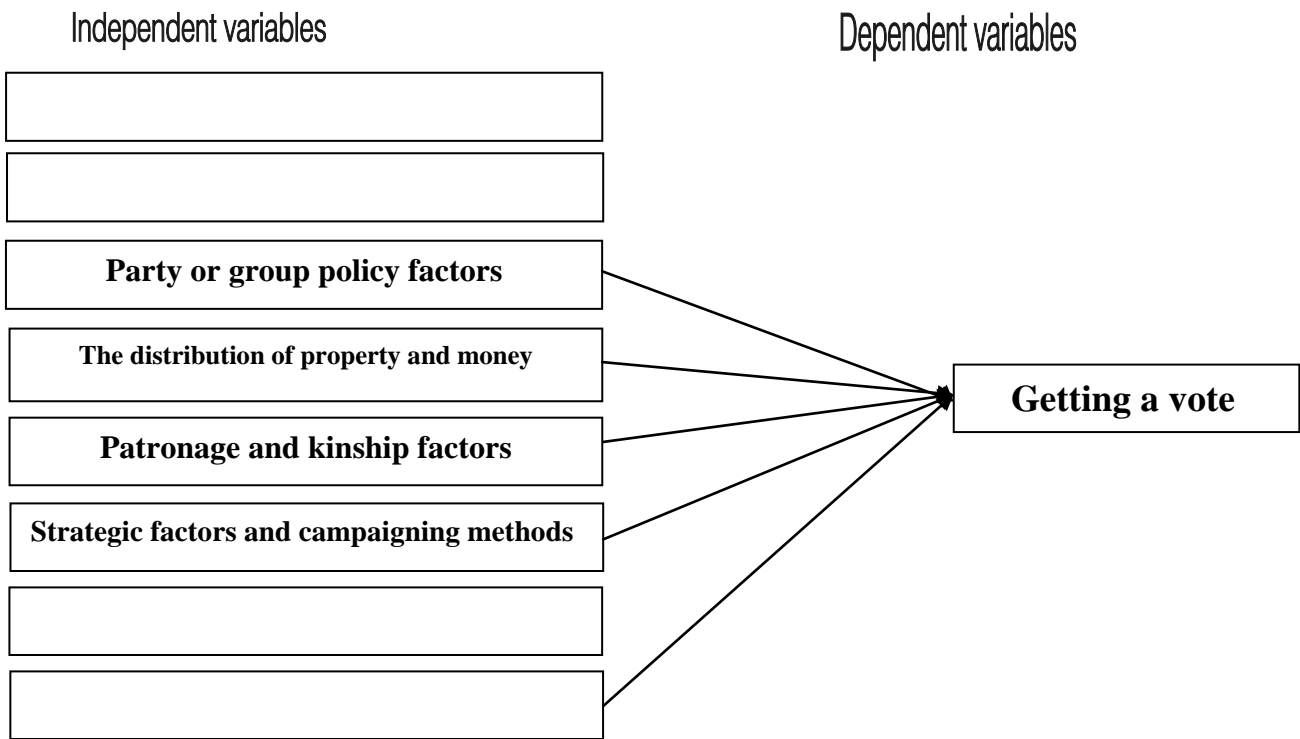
Independent variables

Dependent variables

Party or group policy factors

The distribution of property and money

Patronage and kinship factors

Strategic factors and campaigning methods

Getting a vote